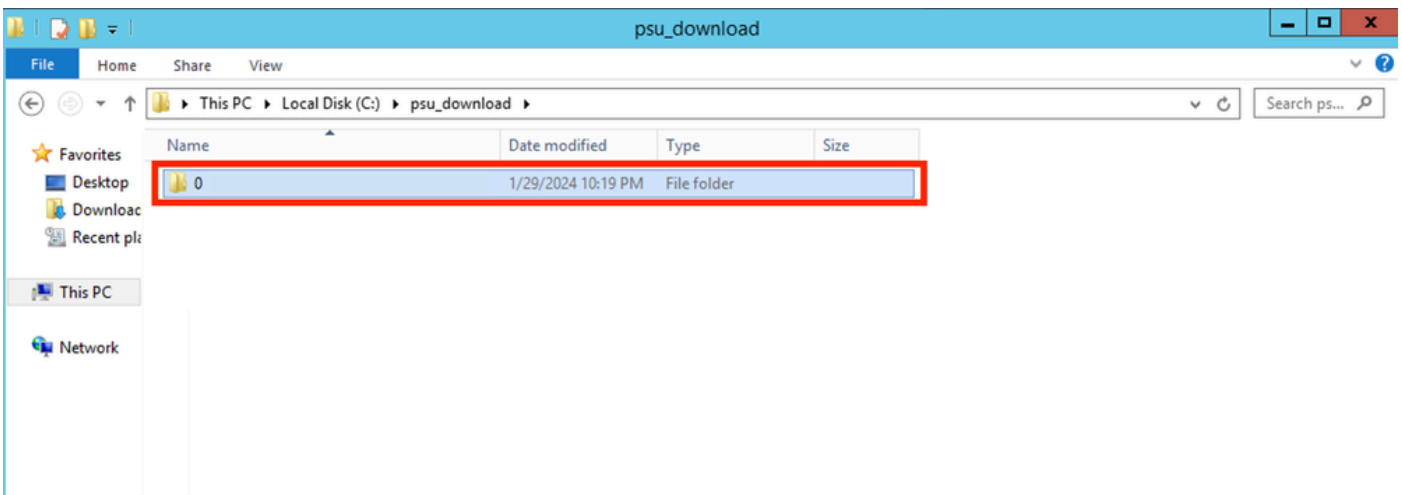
psu_download

File Home Share View

This PC ▸ Local Disk (C:) ▸ psu_download ▸

Search ps...

Favorites
Desktop
Downloac
Recent pl

This PC

Network

| Name | Date modified | Type | Size |
|---|---|---|---|
| 0 | 1/29/2024 10:19 PM | File folder | |